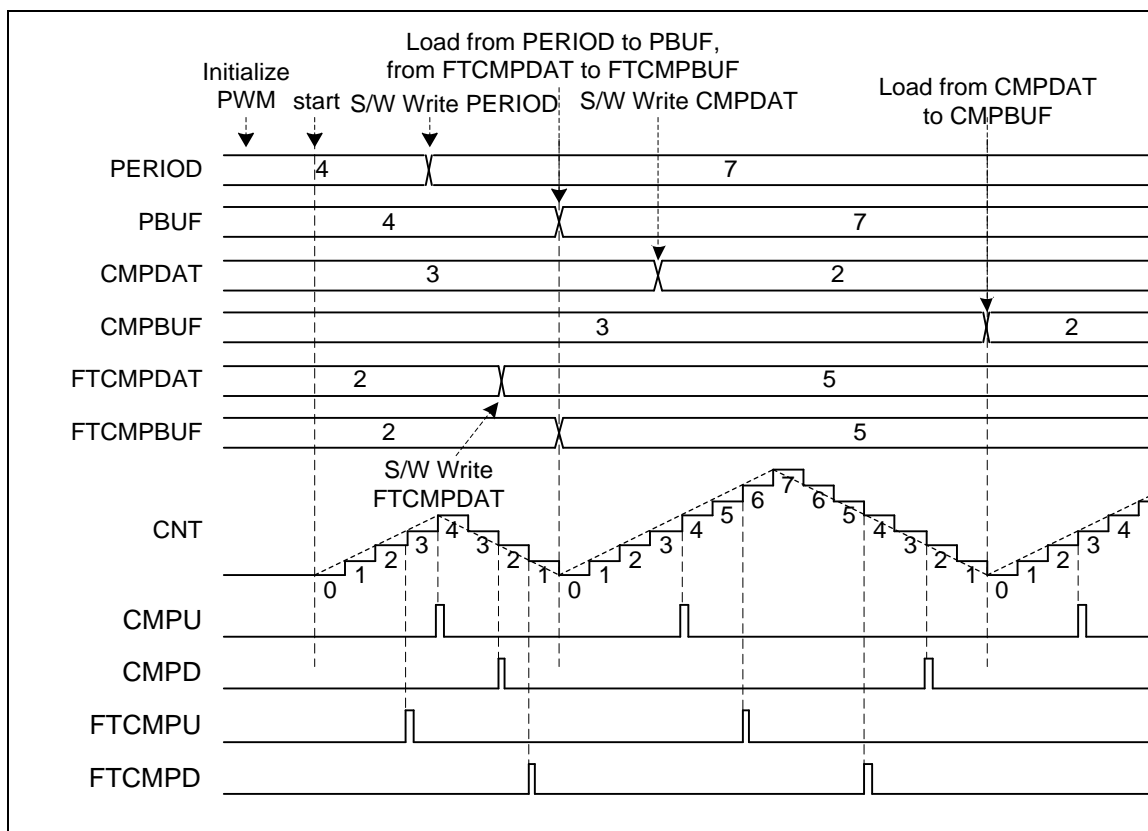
Initialize PWM

start

S/W Write PERIOD

Load from PERIOD to PBUF, from FTCMPDAT to FTCMPBUF

S/W Write CMPDAT

Load from CMPDAT to CMPBUF

PERIOD 4 7

PBUF 4 7

CMPDAT 3 2

CMPBUF 3 2

FTCMPDAT 2 5

FTCMPBUF 2 5

S/W Write FTCMPDAT

CNT 0 1 2 3 4 3 2 1 0 1 2 3 4 5 6 7 6 5 4 3 2 1 0 1 2 3 4

CMPU

CMPD

FTCMPU

FTCMPD